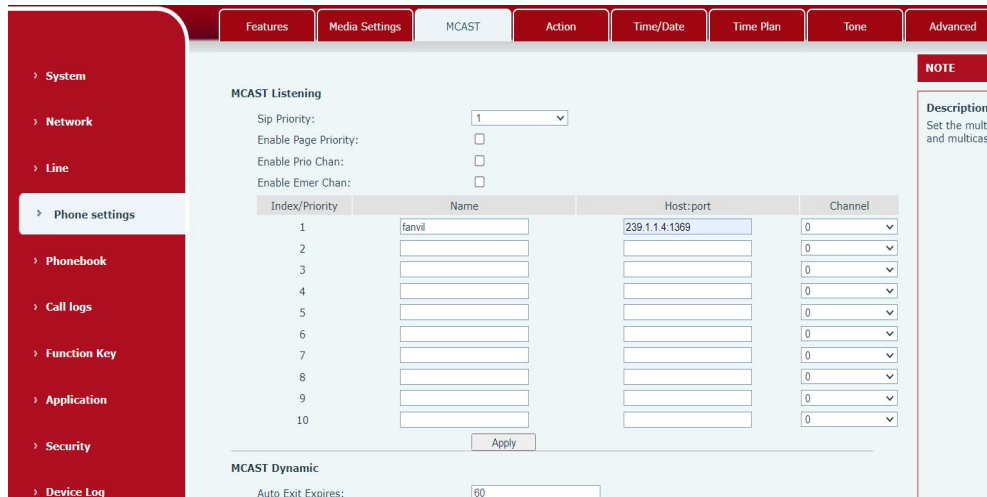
Features | Media Settings | MCAST | Action | Time/Date | Time Plan | Tone | Advanced

› System
› Network
› Line
› Phone settings
› Phonebook
› Call logs
› Function Key
› Application
› Security
› Device Log

MCAST Listening

Sip Priority: 1
Enable Page Priority:
Enable Prio Chan:
Enable Emer Chan:

| Index/Priority | Name | Host:port | Channel |
|---|---|---|---|
| 1 | fanvil | 239.1.1.4:1369 | 0 |
| 2 | | | 0 |
| 3 | | | 0 |
| 4 | | | 0 |
| 5 | | | 0 |
| 6 | | | 0 |
| 7 | | | 0 |
| 8 | | | 0 |
| 9 | | | 0 |
| 10 | | | 0 |

Apply

MCAST Dynamic

Auto Exit Expires: 60

NOTE

Description
Set the mult
and multicas